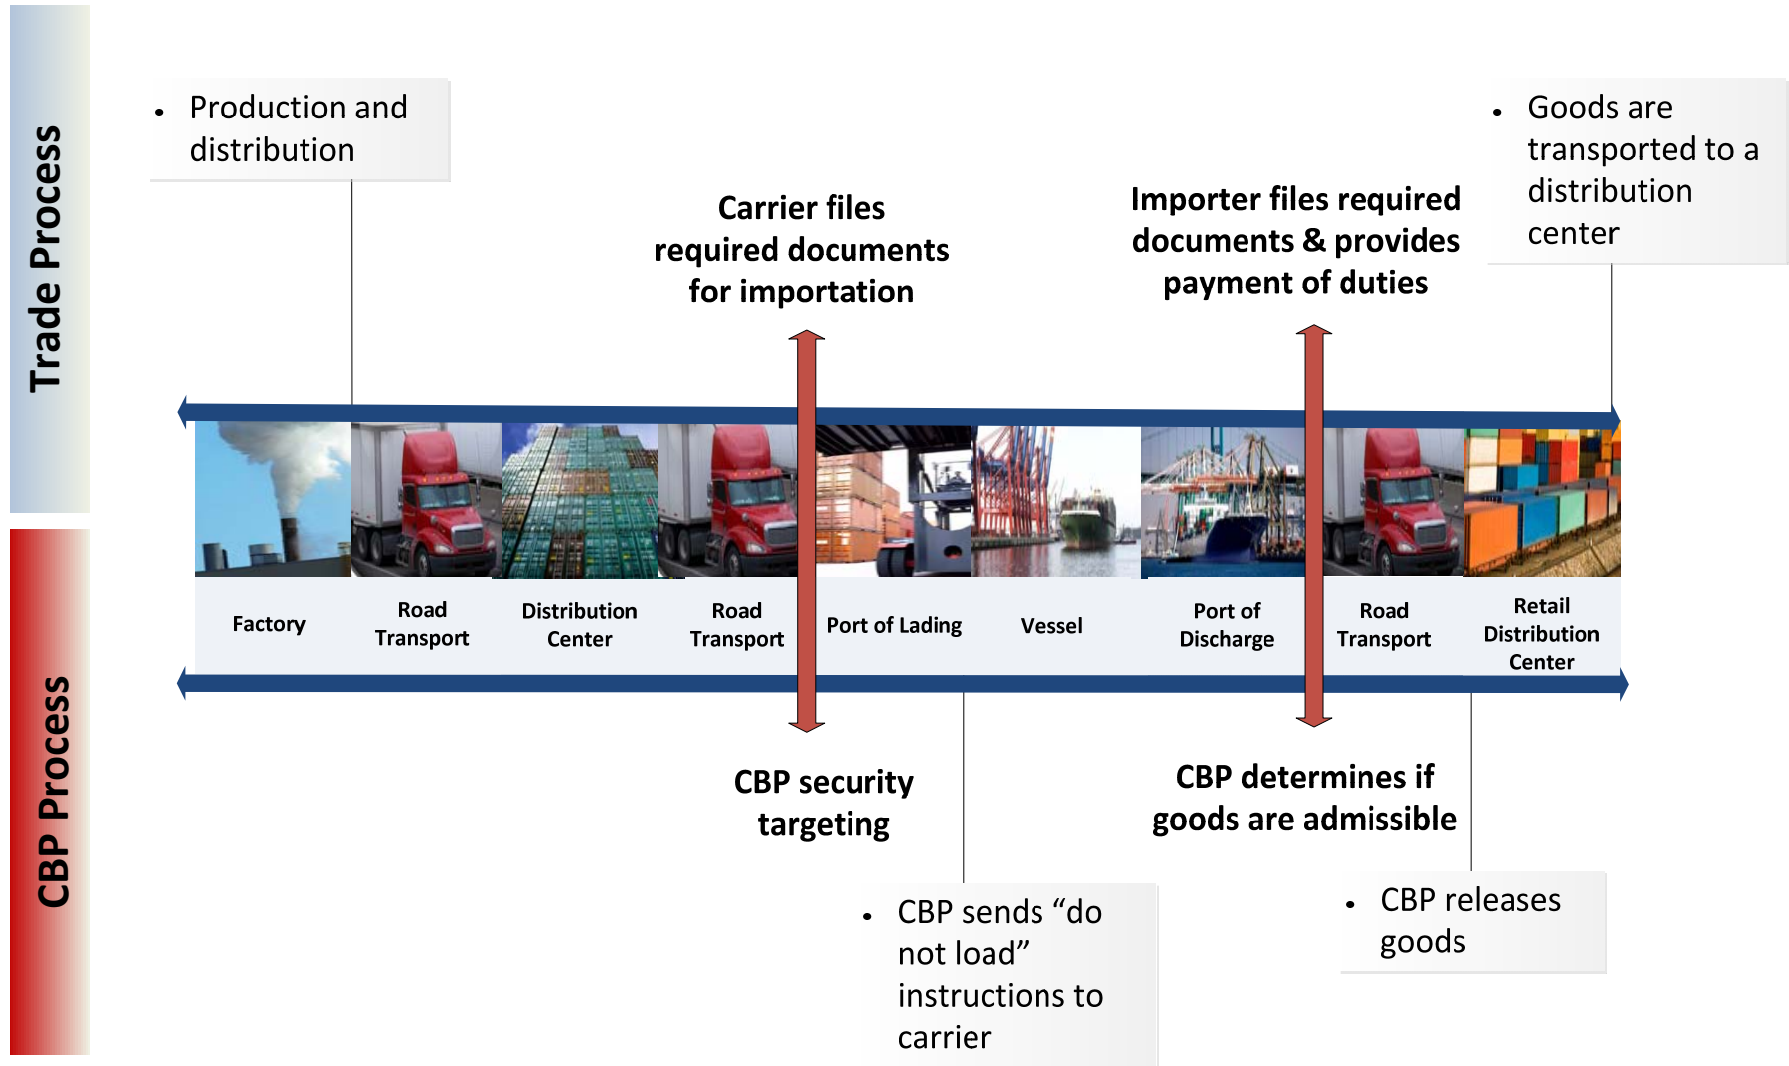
Trade Process

• Production and distribution

Carrier files required documents for importation

Importer files required documents & provides payment of duties

• Goods are transported to a distribution center

Factory

Road Transport

Distribution Center

Road Transport

Port of Lading

Vessel

Port of Discharge

Road Transport

Retail Distribution Center

CBP Process

CBP security targeting

CBP determines if goods are admissible

• CBP sends “do not load” instructions to carrier

• CBP releases goods